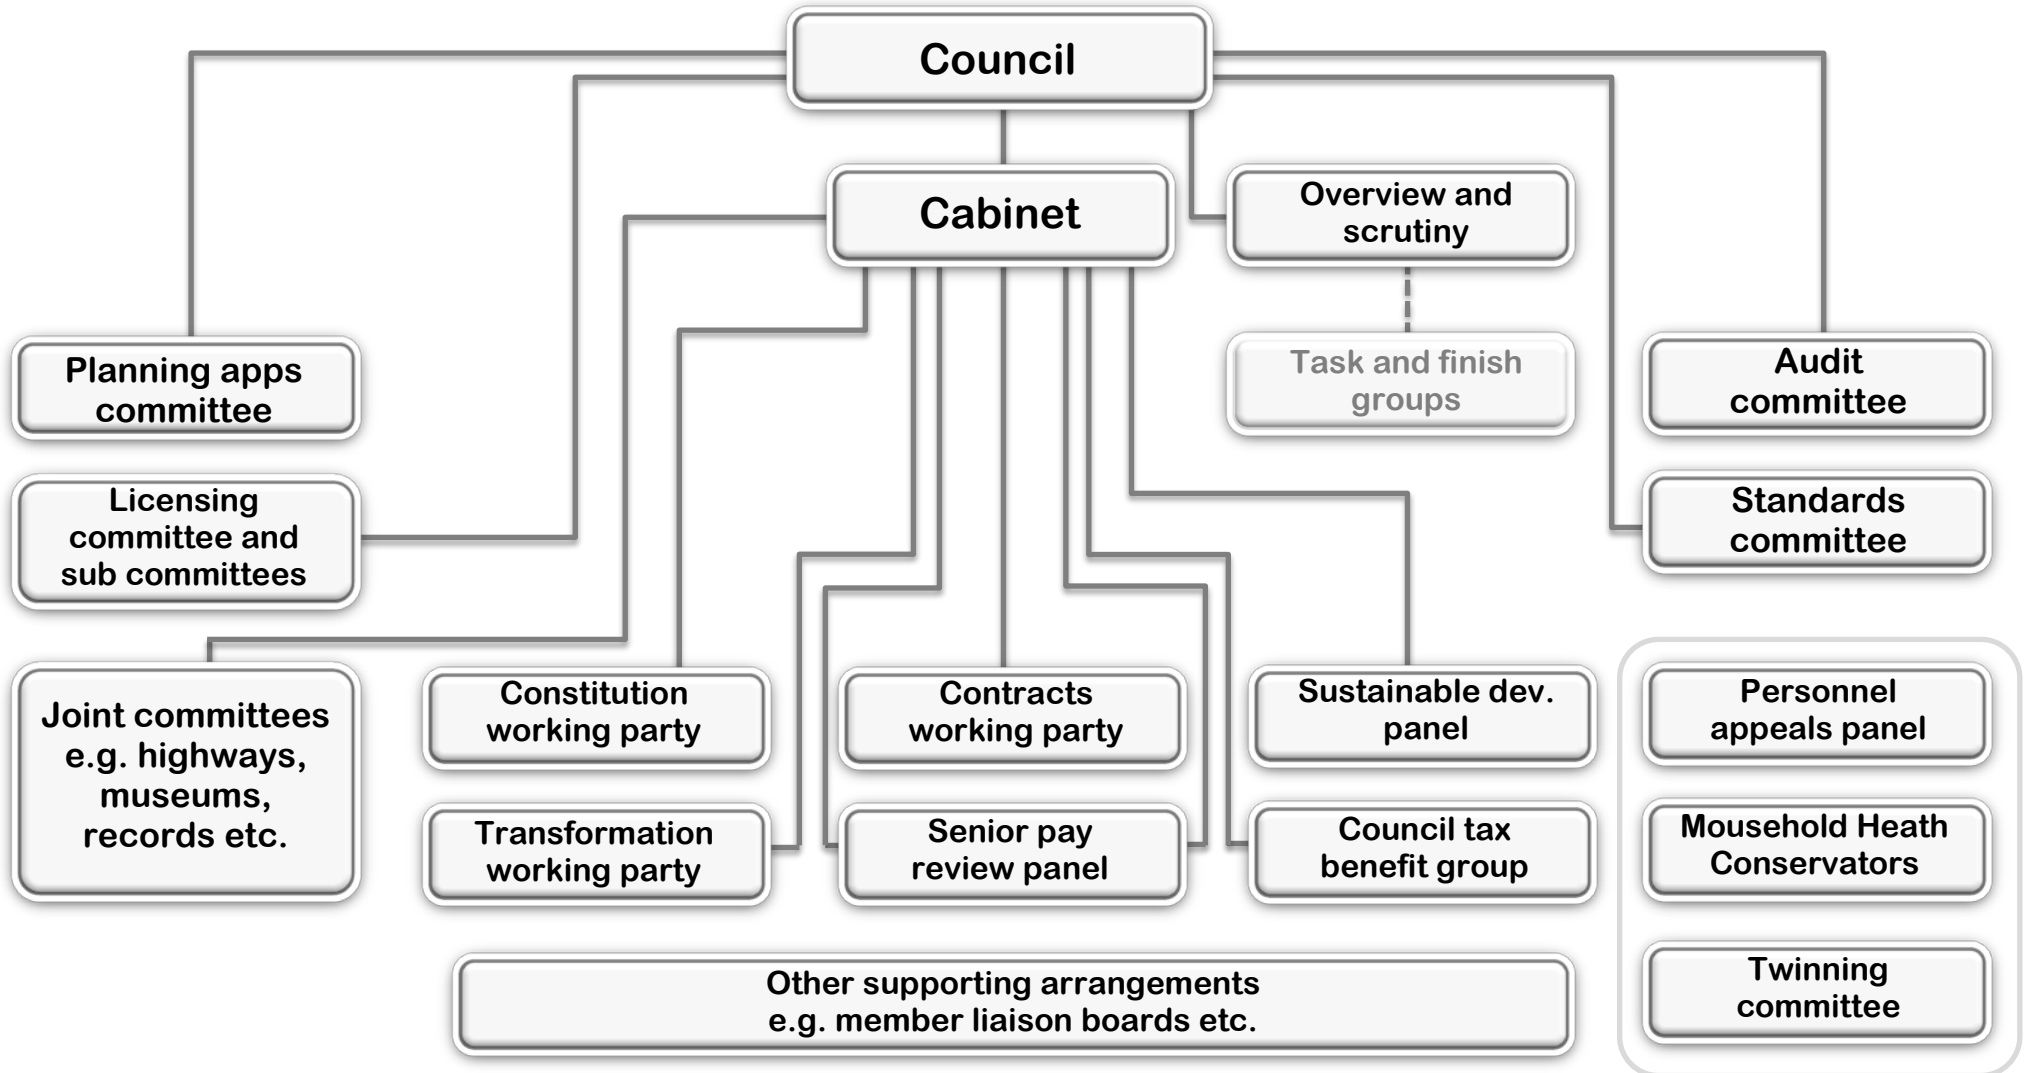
Council

Cabinet

Overview and scrutiny

Task and finish groups

Planning apps committee

Audit committee

Licensing committee and sub committees

Standards committee

Joint committees e.g. highways, museums, records etc.

Constitution working party

Contracts working party

Sustainable dev. panel

Personnel appeals panel

Transformation working party

Senior pay review panel

Council tax benefit group

Mousehold Heath Conservators

Twinning committee

Other supporting arrangements e.g. member liaison boards etc.